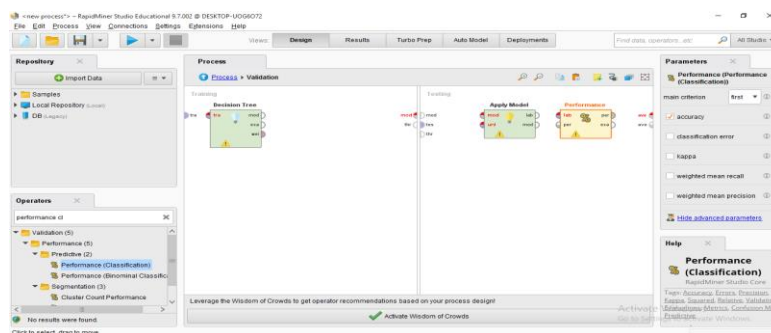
<new process*> – RapidMiner Studio Educational 9.7.002 @ DESKTOP-UOG6O72

File Edit Process View Connections Settings Extensions Help

Views: Design Results Turbo Prep Auto Model Deployments

Find data, operators, etc/

All Studio

Repository

Import Data

Samples

Local Repository (Local)

DB (Legacy)

Operators

performance cl

Validation (5)

Performance (5)

Predictive (2)

Performance (Classification)

Performance (Binominal Classific

Segmentation (3)

Cluster Count Performance

No results were found.

Click to select, drag to move.

Process

Process ▸ Validation

Training

Decision Tree

tra

mod

exa

wei

Testing

Apply Model

mod

unl

lab

mod

Performance

lab

per

exa

per

mod

tes

thr

Leverage the Wisdom of Crowds to get operator recommendations based on your process design!

Activate Wisdom of Crowds

Parameters

Performance (Performance (Classification)

main criterion

first

accuracy

classification error

kappa

weighted mean recall

weighted mean precision

Hide advanced parameters

Help

Performance (Classification)

RapidMiner Studio Core

Tags: Accuracy, Errors, Precision, Kappa, Squared, Relative, Validation, Evaluation, Metrics, Confusion M, Predictive

Activate Windows

Go to Settings to activate Windows.